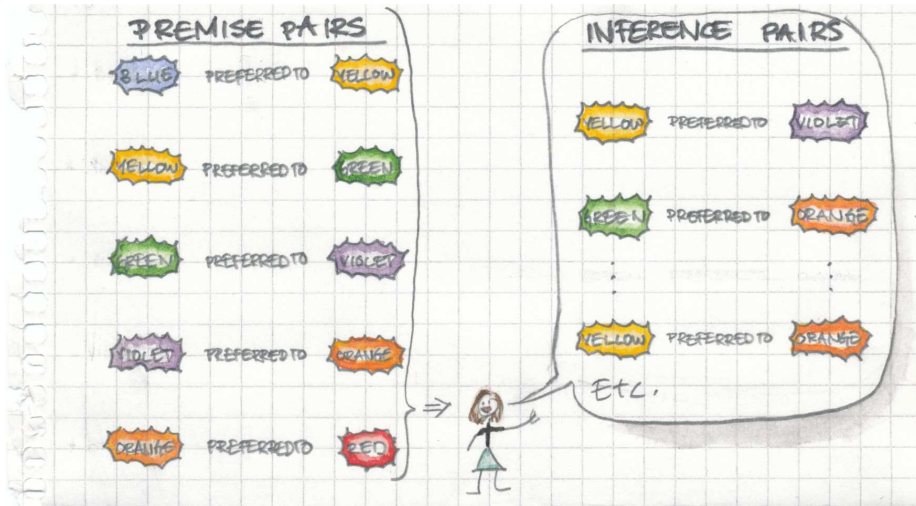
PREMISE PAIRS

BLUE PREFERRED TO YELLOW

YELLOW PREFERRED TO GREEN

GREEN PREFERRED TO VIOLET

VIOLET PREFERRED TO ORANGE

ORANGE PREFERRED TO RED

INFERENCE PAIRS

YELLOW PREFERRED TO VIOLET

GREEN PREFERRED TO ORANGE

YELLOW PREFERRED TO ORANGE

ETC.